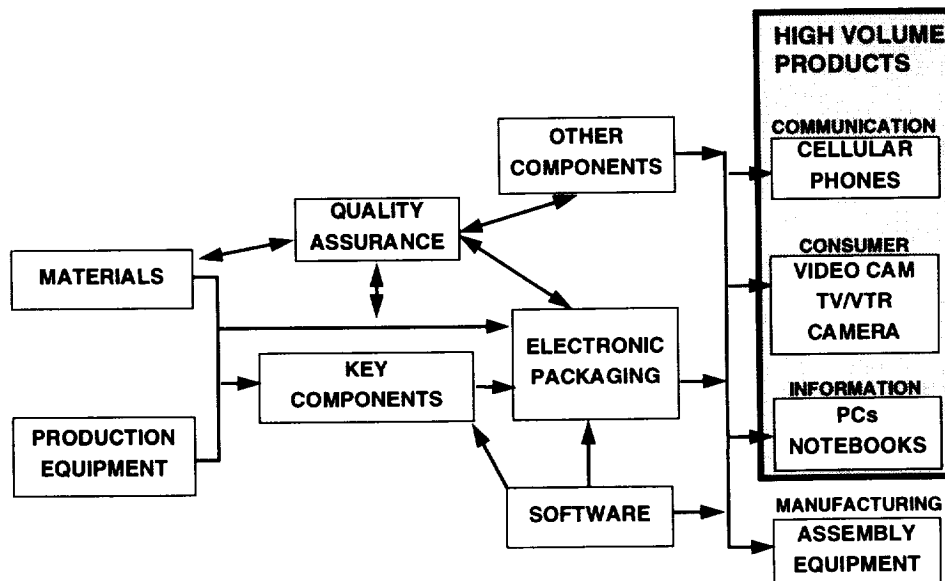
HIGH VOLUME PRODUCTS

OTHER COMPONENTS

QUALITY ASSURANCE

MATERIALS

PRODUCTION EQUIPMENT

KEY COMPONENTS

ELECTRONIC PACKAGING

SOFTWARE

COMMUNICATION
CELLULAR PHONES

CONSUMER
VIDEO CAM
TV/VTR
CAMERA

INFORMATION
PCs
NOTEBOOKS

MANUFACTURING
ASSEMBLY EQUIPMENT